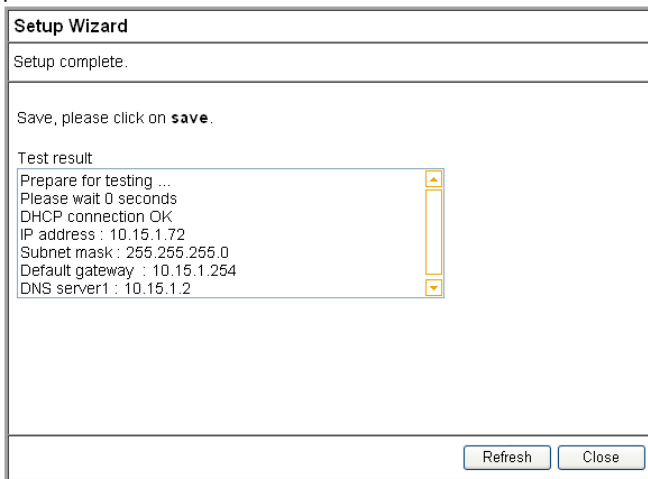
Setup Wizard

Setup complete.

Save, please click on **save**.

Test result

Prepare for testing ...
Please wait 0 seconds
DHCP connection OK
IP address : 10.15.1.72
Subnet mask : 255.255.255.0
Default gateway : 10.15.1.254
DNS server1 : 10.15.1.2

Refresh Close